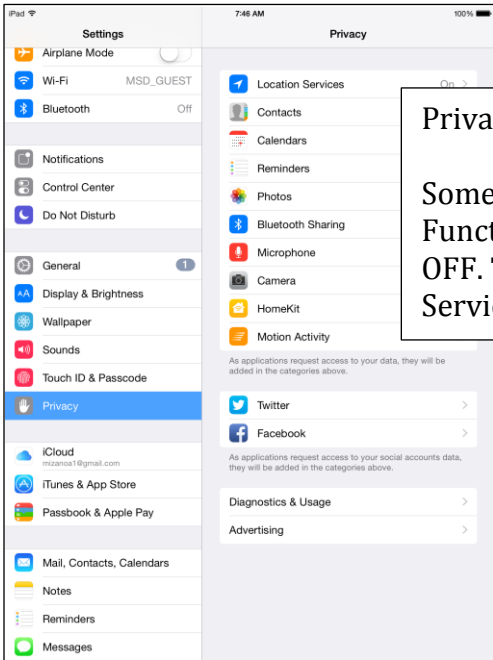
iPad
7:46 AM
100%

Settings
Airplane Mode
Wi-Fi MSD_GUEST
Bluetooth Off
Notifications
Control Center
Do Not Disturb
General 1
Display & Brightness
Wallpaper
Sounds
Touch ID & Passcode
Privacy
iCloud
mizanoa1@gmail.com
iTunes & App Store
Passbook & Apple Pay
Mail, Contacts, Calendars
Notes
Reminders
Messages

Privacy
Location Services On
Contacts
Calendars
Reminders
Photos
Bluetooth Sharing
Microphone
Camera
HomeKit
Motion Activity
As applications request access to your data, they will be added in the categories above.
Twitter
Facebook
As applications request access to your social accounts data, they will be added in the categories above.
Diagnostics & Usage
Advertising

Priva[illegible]

Some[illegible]
Funct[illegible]
OFF. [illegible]
Servi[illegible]